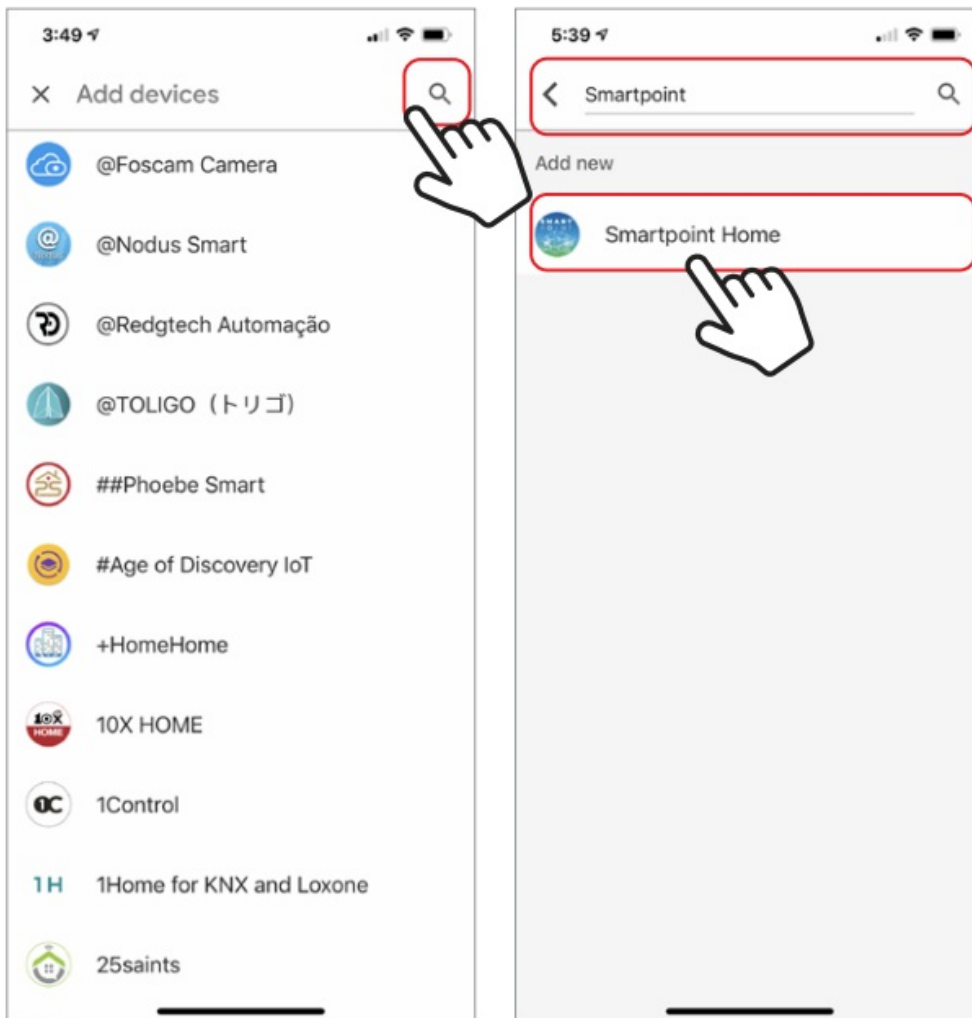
3:49

Add devices

@Foscam Camera

@Nodus Smart

@Redgtech Automação

@TOLIGO（トリゴ）

##Phoebe Smart

#Age of Discovery IoT

+HomeHome

10X HOME

1Control

1H 1Home for KNX and Loxone

25saints

5:39

Smartpoint

Add new

Smartpoint Home